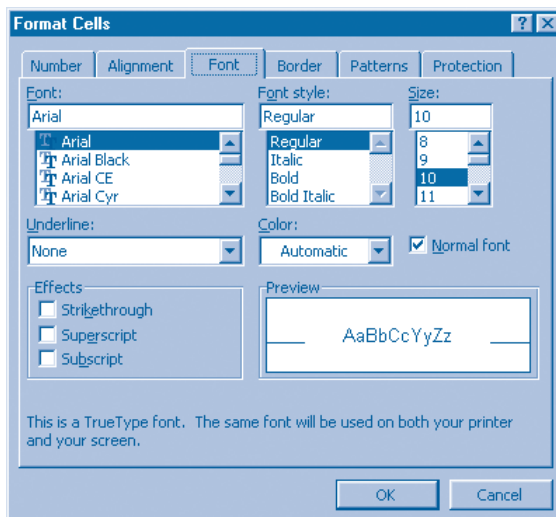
Format Cells

? X

Number | Alignment | Font | Border | Patterns | Protection

Font:
Arial
Arial
Arial Black
Arial CE
Arial Cyr

Font style:
Regular
Regular
Italic
Bold
Bold Italic

Size:
10
8
9
10
11

Underline:
None

Color:
Automatic

Normal font

Effects
Strikethrough
Superscript
Subscript

Preview
AaBbCcYyZz

This is a TrueType font. The same font will be used on both your printer and your screen.

OK
Cancel